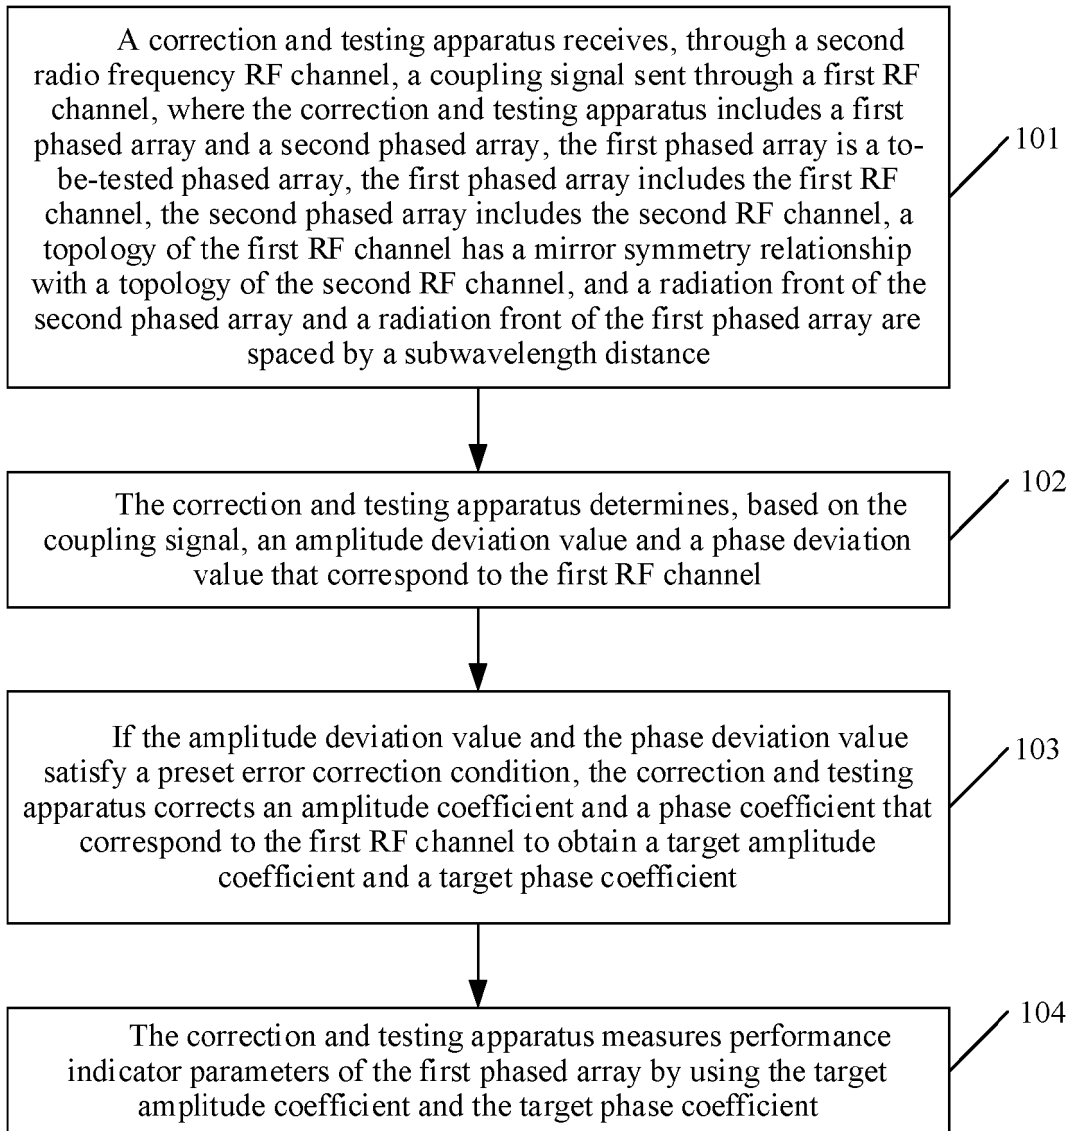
A correction and testing apparatus receives, through a second radio frequency RF channel, a coupling signal sent through a first RF channel, where the correction and testing apparatus includes a first phased array and a second phased array, the first phased array is a to-be-tested phased array, the first phased array includes the first RF channel, the second phased array includes the second RF channel, a topology of the first RF channel has a mirror symmetry relationship with a topology of the second RF channel, and a radiation front of the second phased array and a radiation front of the first phased array are spaced by a subwavelength distance

101

The correction and testing apparatus determines, based on the coupling signal, an amplitude deviation value and a phase deviation value that correspond to the first RF channel

102

If the amplitude deviation value and the phase deviation value satisfy a preset error correction condition, the correction and testing apparatus corrects an amplitude coefficient and a phase coefficient that correspond to the first RF channel to obtain a target amplitude coefficient and a target phase coefficient

103

The correction and testing apparatus measures performance indicator parameters of the first phased array by using the target amplitude coefficient and the target phase coefficient

104